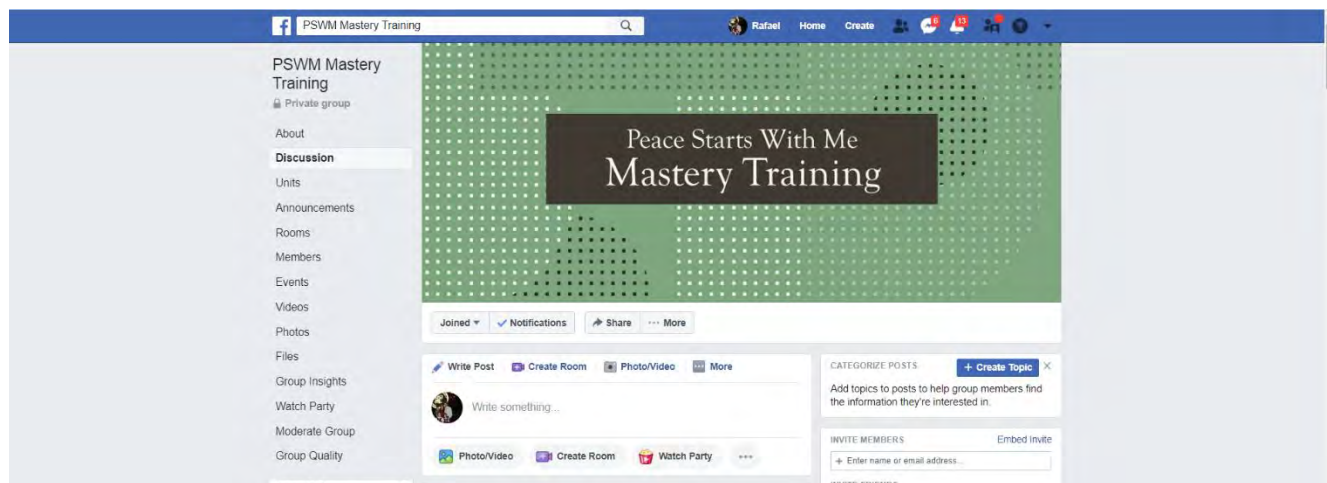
PSWM Mastery Training

Rafael Home Create 6 13

PSWM Mastery Training
Private group

About
Discussion
Units
Announcements
Rooms
Members
Events
Videos
Photos
Files
Group Insights
Watch Party
Moderate Group
Group Quality

Peace Starts With Me
Mastery Training

Joined Notifications Share More

Write Post Create Room Photo/Video More

Write something...

Photo/Video Create Room Watch Party

CATEGORIZE POSTS + Create Topic

Add topics to posts to help group members find the information they're interested in.

INVITE MEMBERS Embed Invite

+ Enter name or email address...